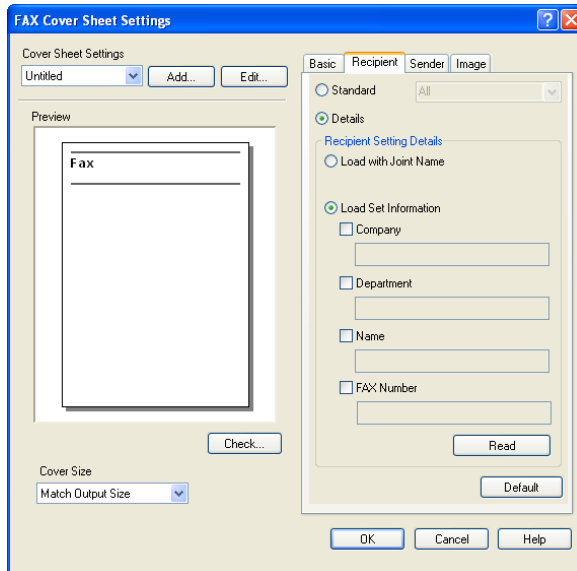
FAX Cover Sheet Settings

?

X

Cover Sheet Settings

Untitled

Add...

Edit...

Preview

Fax

Check...

Cover Size

Match Output Size

Basic

Recipient

Sender

Image

Standard

All

Details

Recipient Setting Details

Load with Joint Name

Load Set Information

Company

Department

Name

FAX Number

Read

Default

OK

Cancel

Help